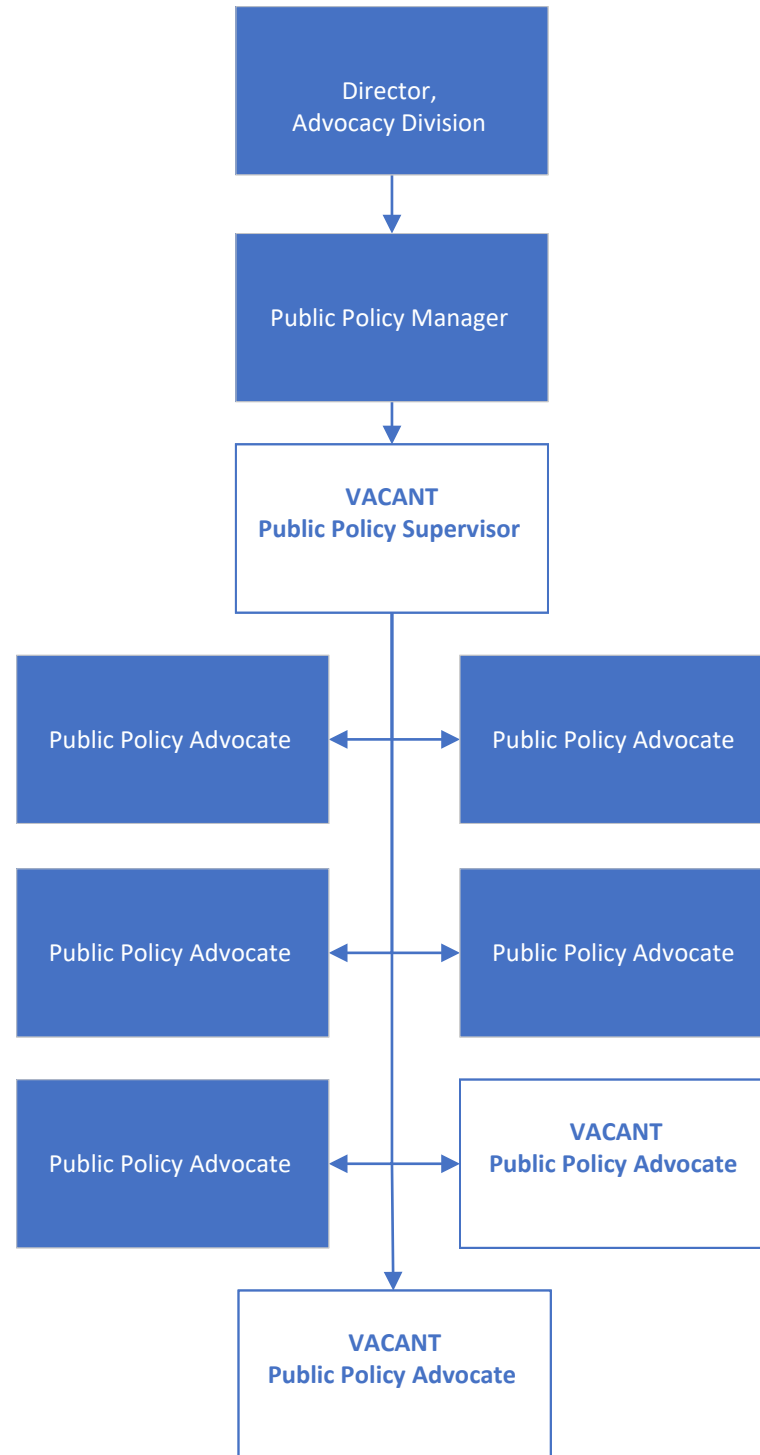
Director,
Advocacy Division

Public Policy Manager

VACANT
Public Policy Supervisor

Public Policy Advocate

Public Policy Advocate

Public Policy Advocate

Public Policy Advocate

Public Policy Advocate

VACANT
Public Policy Advocate

VACANT
Public Policy Advocate